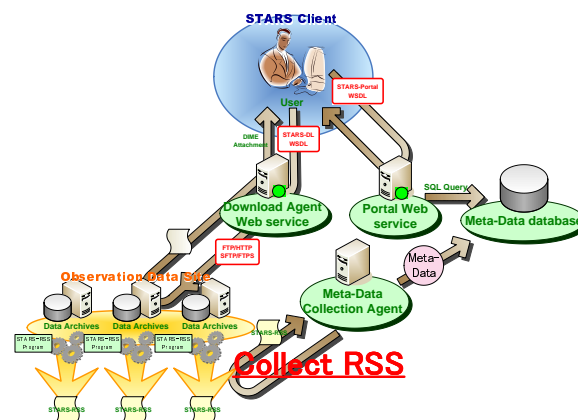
STARS Client

User

STARS-Portal WSDL

DIME Attachment

STARS-DL WSDL

SQL Query

Download Agent Web service

Portal Web service

Meta-Data database

FTP/HTTP SFTP/FTPS

Observation Data Site

Meta-Data

Meta-Data Collection Agent

Data Archives

Data Archives

Data Archives

STARS-RSS Program

STARS-RSS Program

STARS-RSS Program

STARS-RSS

Collect RSS

STARS-RSS

STARS-RSS

STARS-RSS